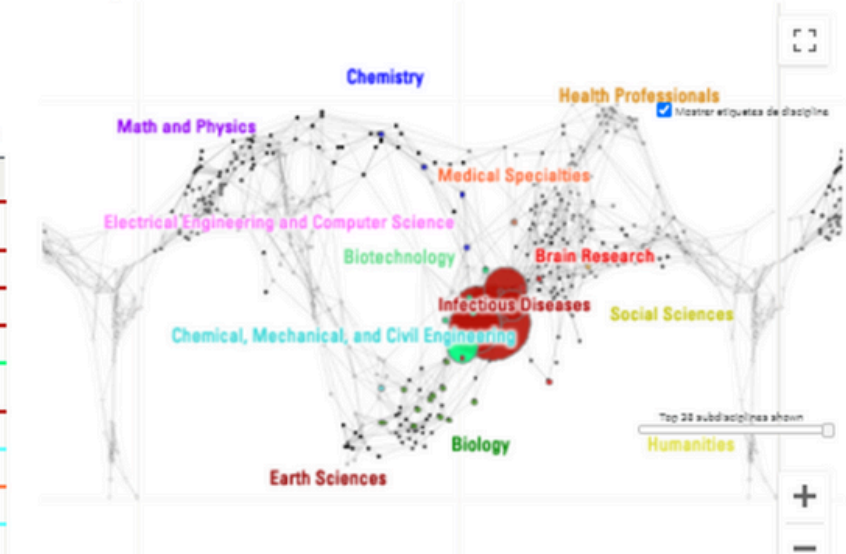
Chemistry

Health Professionals

Mostrar etiquetas de disciplina

Math and Physics

Medical Specialties

Electrical Engineering and Computer Science

Biotechnology

Brain Research

Infectious Diseases

Social Sciences

Chemical, Mechanical, and Civil Engineering

Top 30 subdisciplines shown

Biology

Humanities

Earth Sciences

+

−